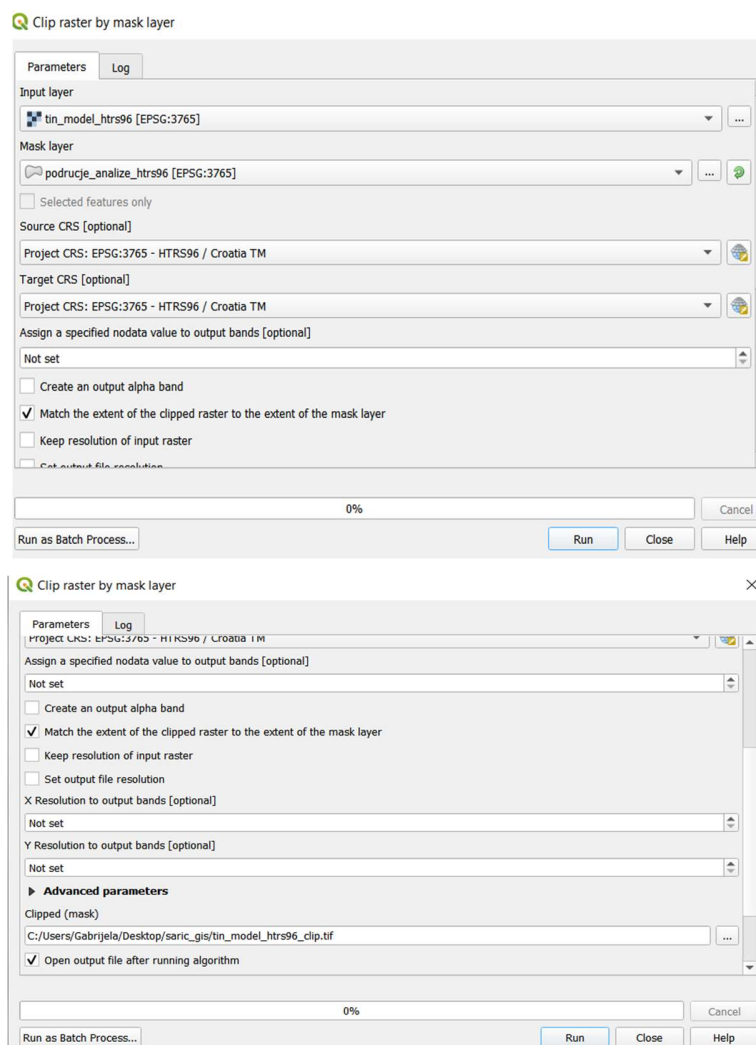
Clip raster by mask layer

Parameters Log

Input layer

tin_model_htrs96 [EPSG:3765]

Mask layer

podrucje_analize_htrs96 [EPSG:3765]

Selected features only

Source CRS [optional]

Project CRS: EPSG:3765 - HTRS96 / Croatia TM

Target CRS [optional]

Project CRS: EPSG:3765 - HTRS96 / Croatia TM

Assign a specified nodata value to output bands [optional]

Not set

Create an output alpha band

✓ Match the extent of the clipped raster to the extent of the mask layer

Keep resolution of input raster

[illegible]

0%

Cancel

Run as Batch Process...

Run Close Help

Clip raster by mask layer

×

Parameters Log

Project CRS: EPSG:3765 - HTRS96 / Croatia TM

Assign a specified nodata value to output bands [optional]

Not set

Create an output alpha band

✓ Match the extent of the clipped raster to the extent of the mask layer

Keep resolution of input raster

Set output file resolution

X Resolution to output bands [optional]

Not set

Y Resolution to output bands [optional]

Not set

▸ Advanced parameters

Clipped (mask)

C:/Users/Gabrijela/Desktop/saric_gis/tin_model_htrs96_clip.tif

✓ Open output file after running algorithm

0%

Cancel

Run as Batch Process...

Run Close Help